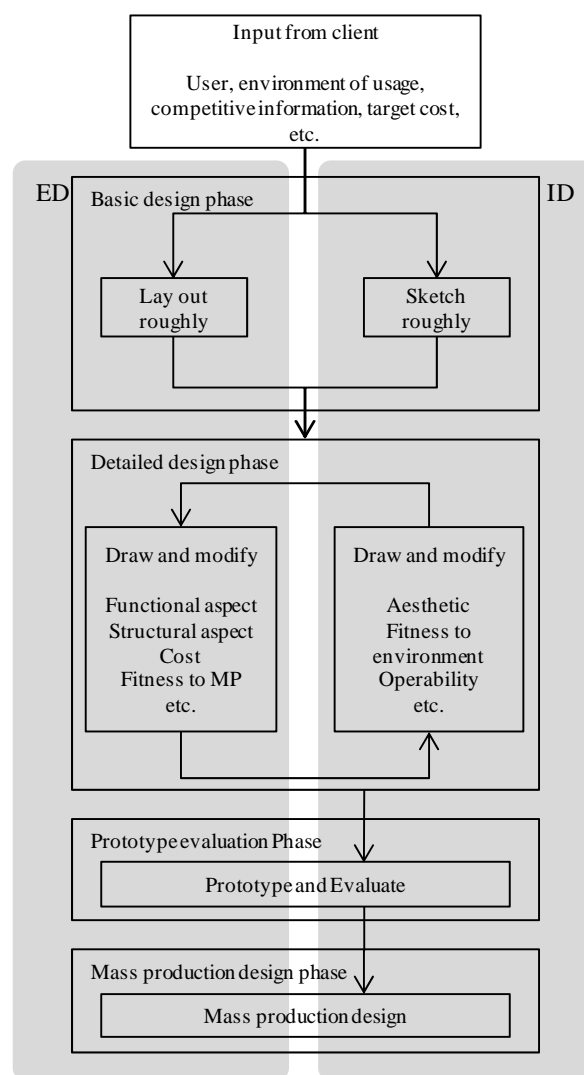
Input from client

User, environment of usage, competitive information, target cost, etc.

ED

ID

Basic design phase

Lay out roughly

Sketch roughly

Detailed design phase

Draw and modify

Functional aspect
Structural aspect
Cost
Fitness to MP
etc.

Draw and modify

Aesthetic
Fitness to environment
Operability
etc.

Prototype evaluation Phase

Prototype and Evaluate

Mass production design phase

Mass production design